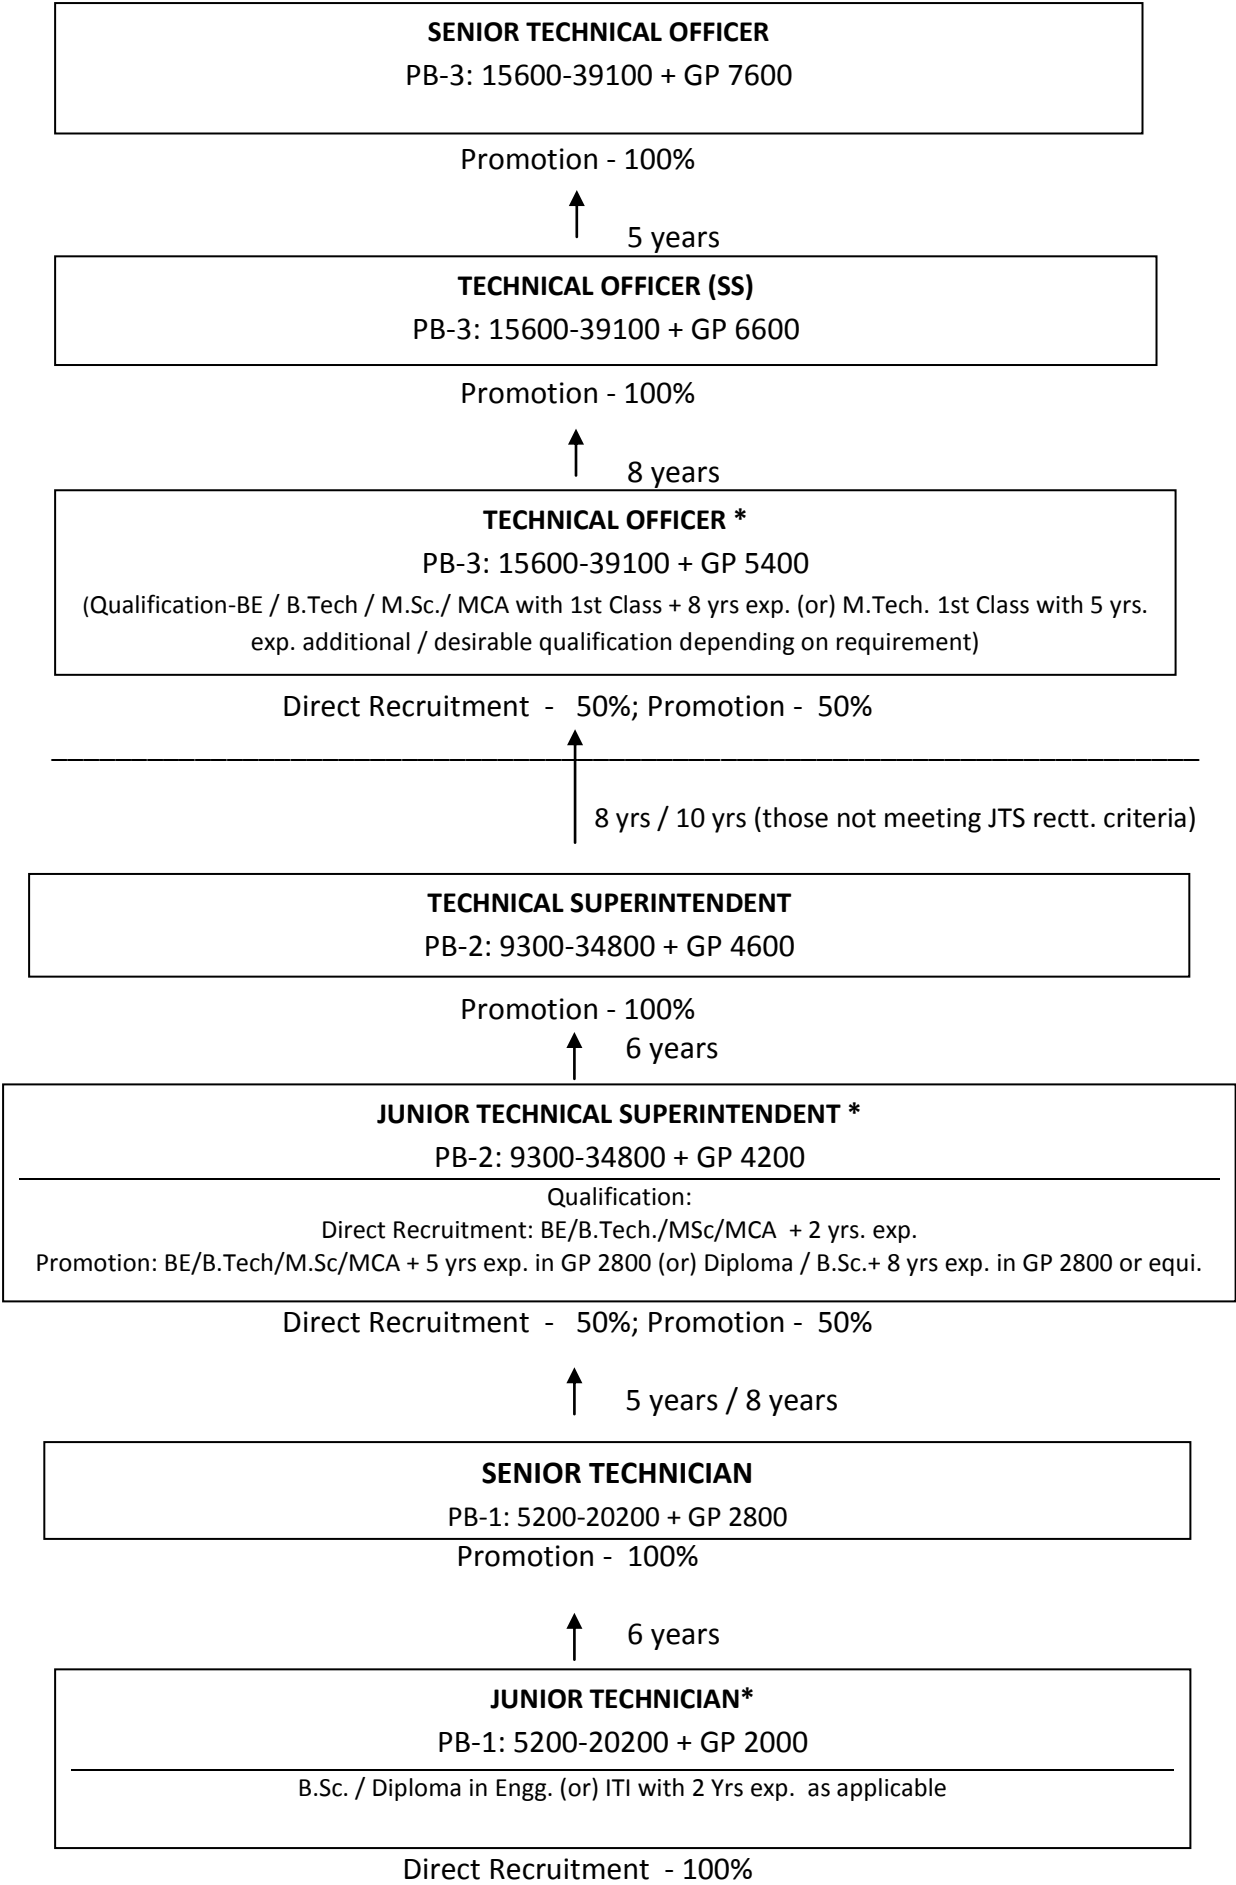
**SENIOR TECHNICAL OFFICER**
PB-3: 15600-39100 + GP 7600

Promotion - 100%

5 years

**TECHNICAL OFFICER (SS)**
PB-3: 15600-39100 + GP 6600

Promotion - 100%

8 years

**TECHNICAL OFFICER \***
PB-3: 15600-39100 + GP 5400
(Qualification-BE / B.Tech / M.Sc./ MCA with 1st Class + 8 yrs exp. (or) M.Tech. 1st Class with 5 yrs. exp. additional / desirable qualification depending on requirement)

Direct Recruitment - 50%; Promotion - 50%

8 yrs / 10 yrs (those not meeting JTS rectt. criteria)

**TECHNICAL SUPERINTENDENT**
PB-2: 9300-34800 + GP 4600

Promotion - 100%

6 years

**JUNIOR TECHNICAL SUPERINTENDENT \***
PB-2: 9300-34800 + GP 4200

Qualification:
Direct Recruitment: BE/B.Tech./MSc/MCA + 2 yrs. exp.
Promotion: BE/B.Tech/M.Sc/MCA + 5 yrs exp. in GP 2800 (or) Diploma / B.Sc.+ 8 yrs exp. in GP 2800 or equi.

Direct Recruitment - 50%; Promotion - 50%

5 years / 8 years

**SENIOR TECHNICIAN**
PB-1: 5200-20200 + GP 2800

Promotion - 100%

6 years

**JUNIOR TECHNICIAN\***
PB-1: 5200-20200 + GP 2000

B.Sc. / Diploma in Engg. (or) ITI with 2 Yrs exp. as applicable

Direct Recruitment - 100%